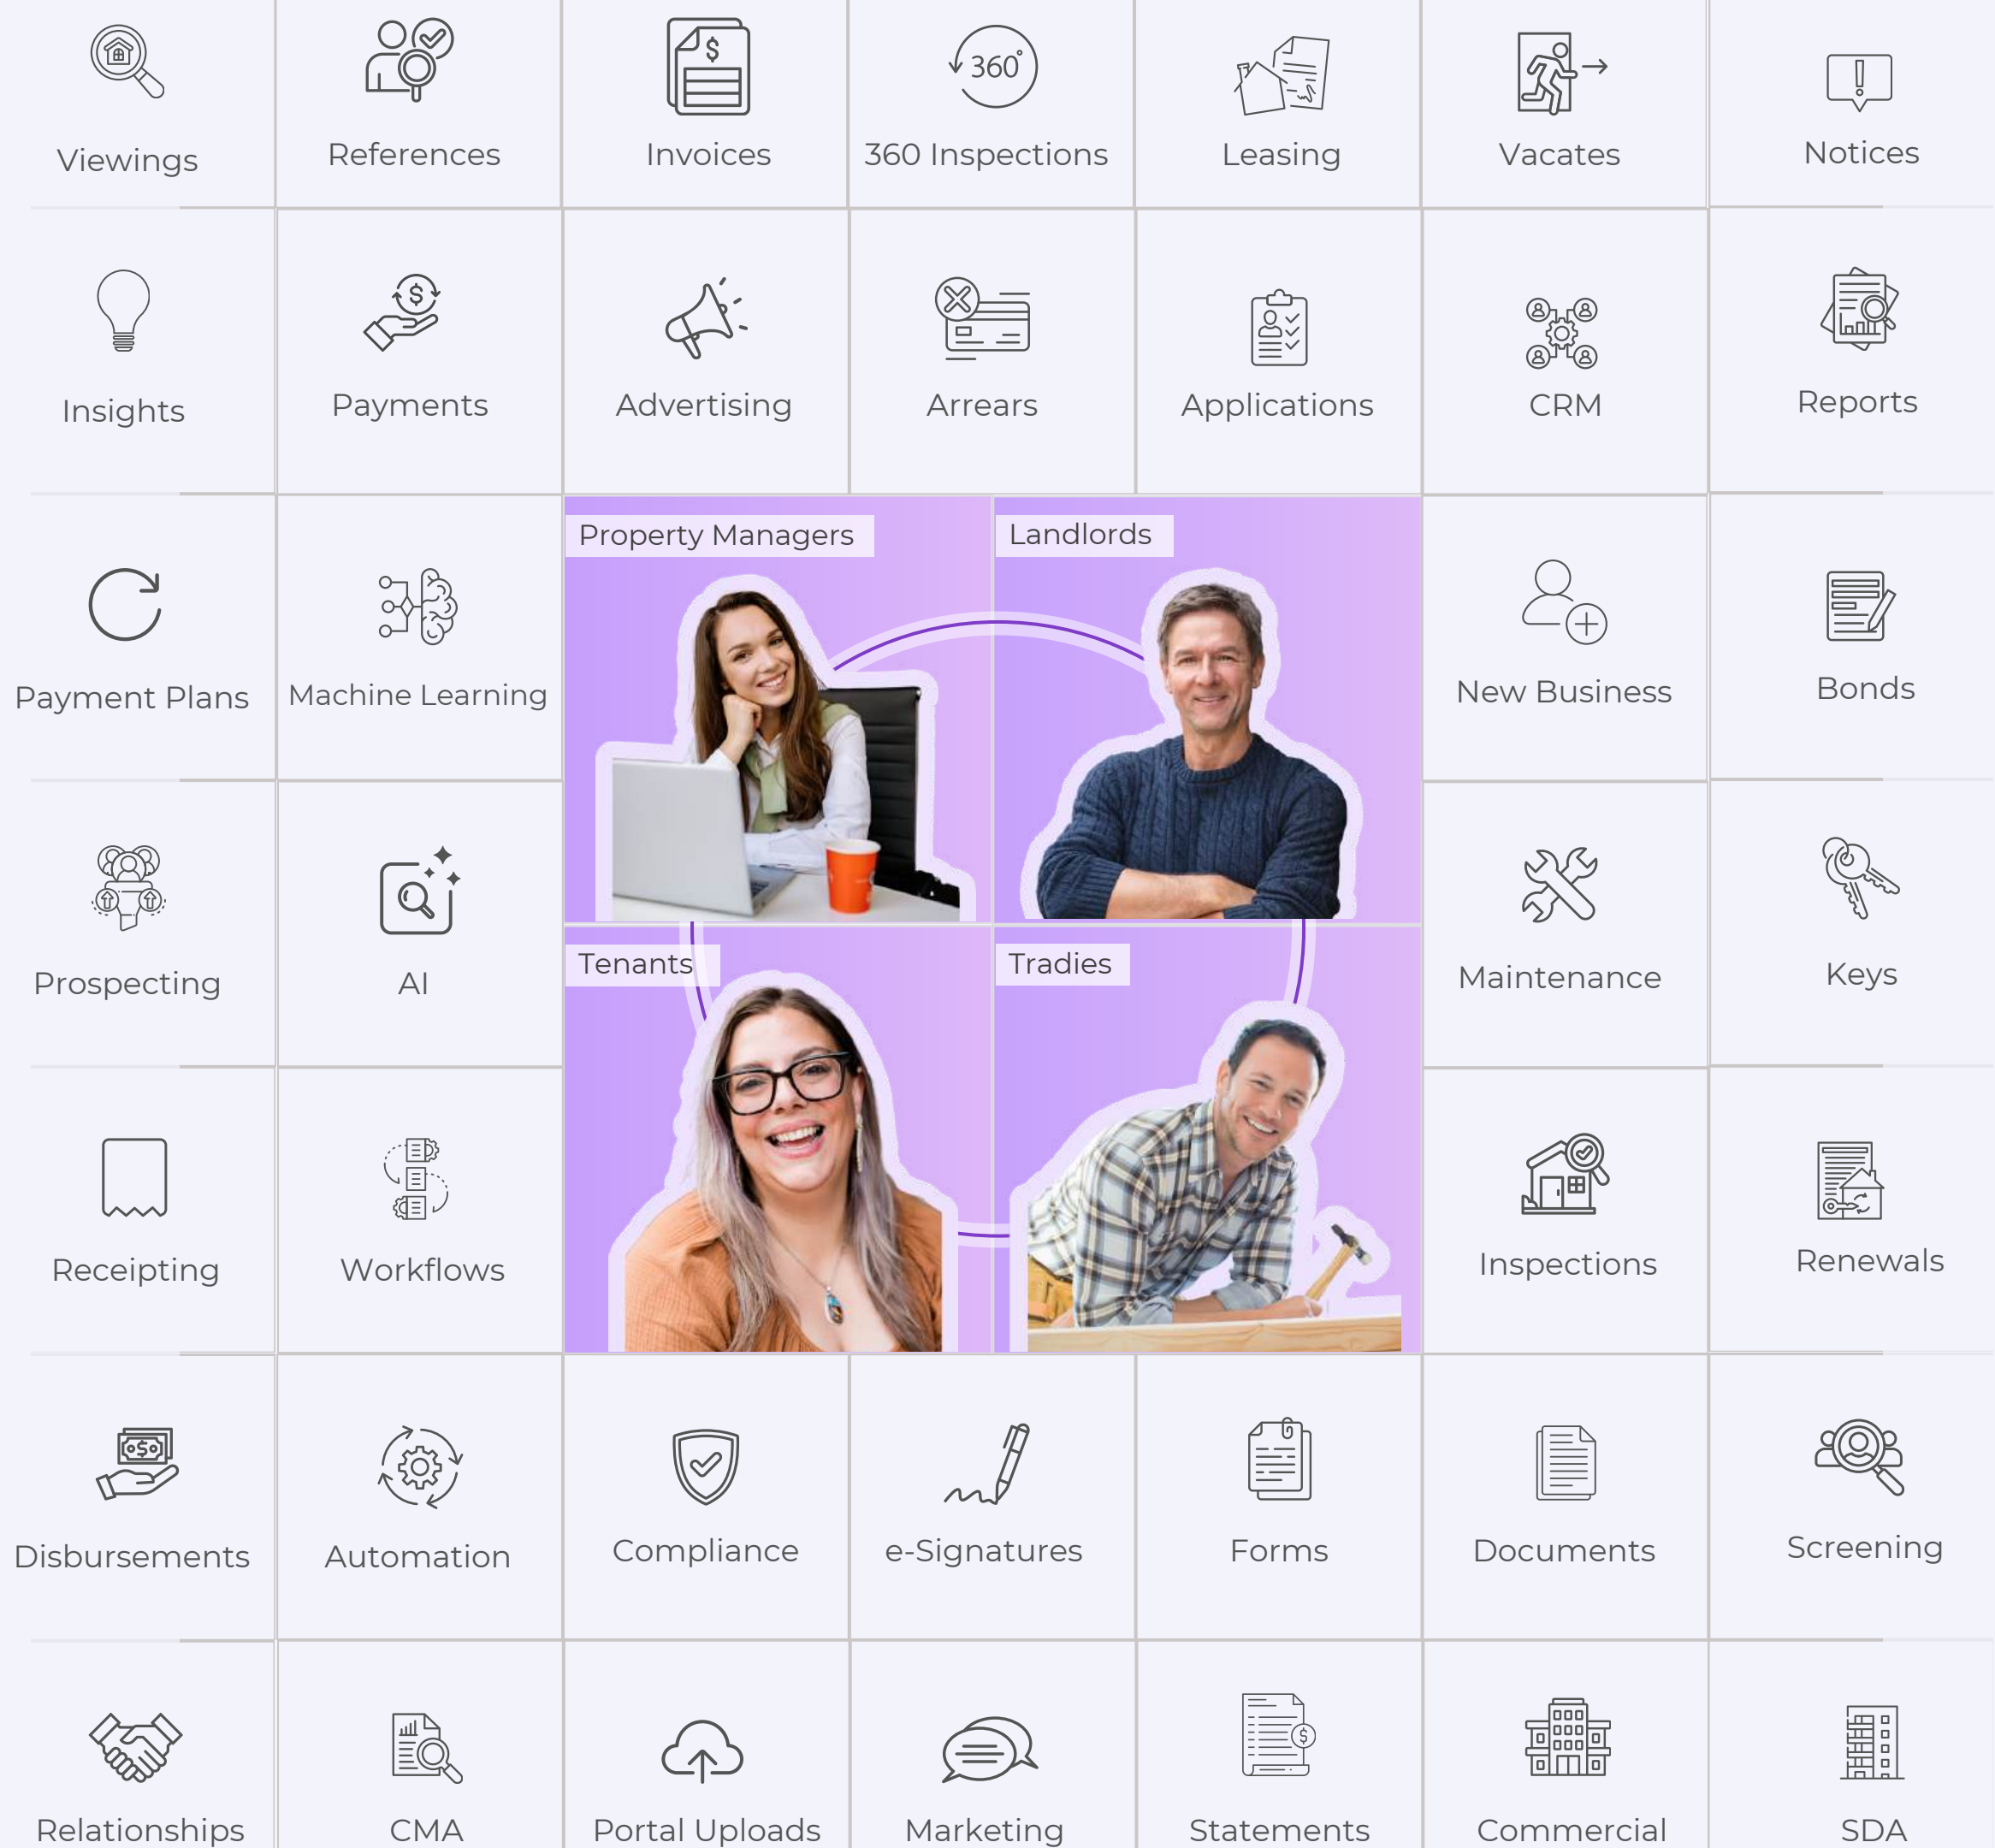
Viewings
References
Invoices
$360^{\circ}$
360 Inspections
Leasing
Vacates
Notices

Insights
Payments
Advertising
Arrears
Applications
CRM
Reports

Payment Plans
Machine Learning
Property Managers
Landlords
New Business
Bonds

Prospecting
AI
Tenants
Tradies
Maintenance
Keys

Receipting
Workflows
Inspections
Renewals

Disbursements
Automation
Compliance
e-Signatures
Forms
Documents
Screening

Relationships
CMA
Portal Uploads
Marketing
Statements
Commercial
SDA